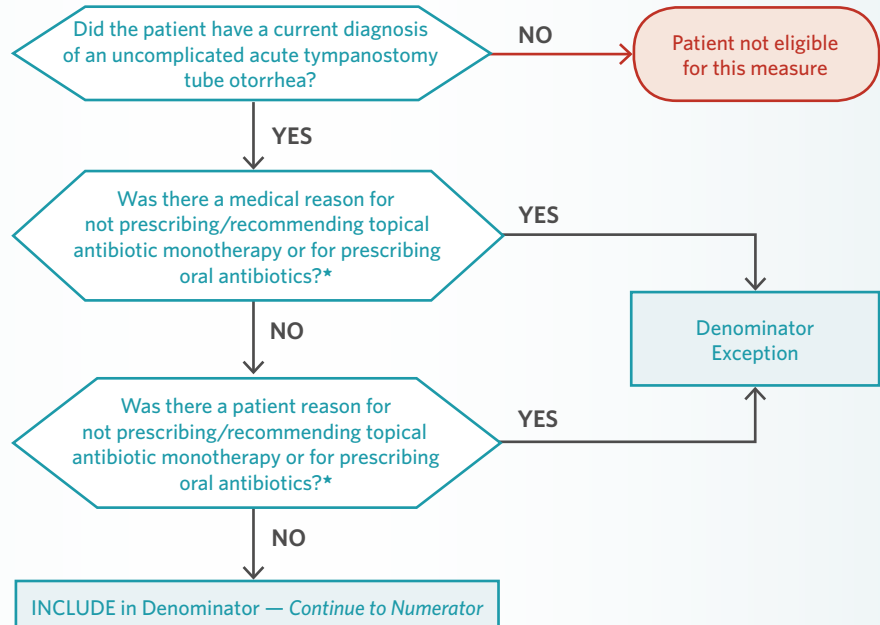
Did the patient have a current diagnosis of an uncomplicated acute tympanostomy tube otorrhea?

NO

Patient not eligible for this measure

YES

Was there a medical reason for not prescribing/recommending topical antibiotic monotherapy or for prescribing oral antibiotics?*

YES

Denominator Exception

NO

Was there a patient reason for not prescribing/recommending topical antibiotic monotherapy or for prescribing oral antibiotics?*

YES

NO

INCLUDE in Denominator — Continue to Numerator